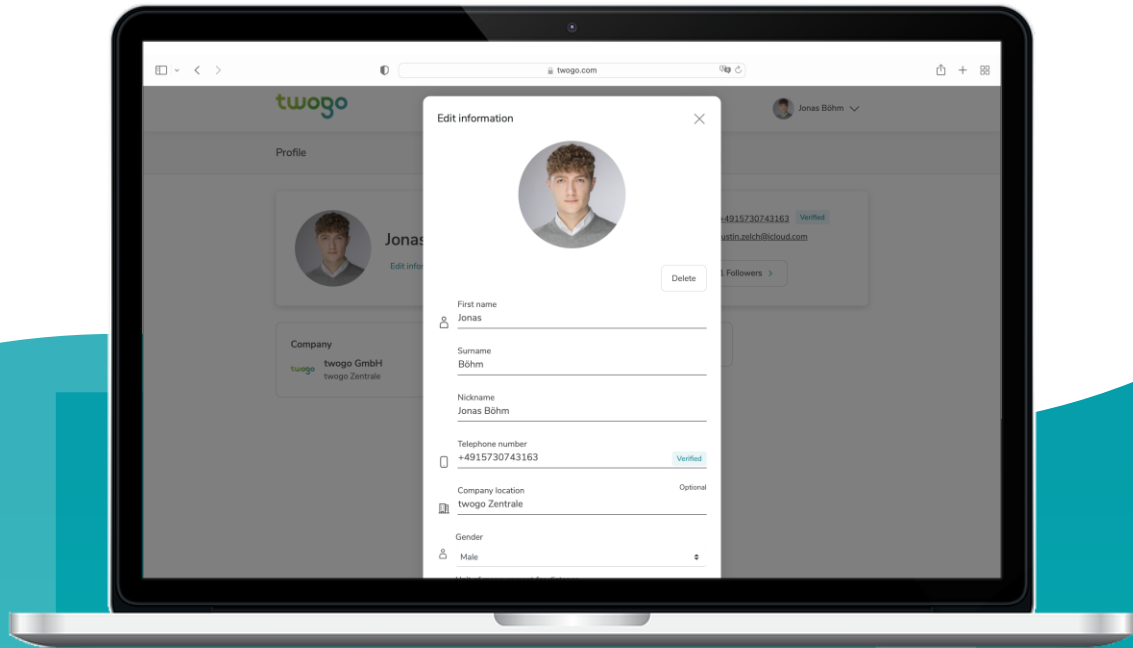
twogo.com

twogo

Jonas Böhm

Profile

Jonas

Edit infor

+4915730743163 Verified

justin.zelch@icloud.com

Followers >

Company

twogo twogo GmbH
twogo Zentrale

Edit information

Delete

First name
Jonas

Surname
Böhm

Nickname
Jonas Böhm

Telephone number
+4915730743163 Verified

Company location Optional
twogo Zentrale

Gender
Male

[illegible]